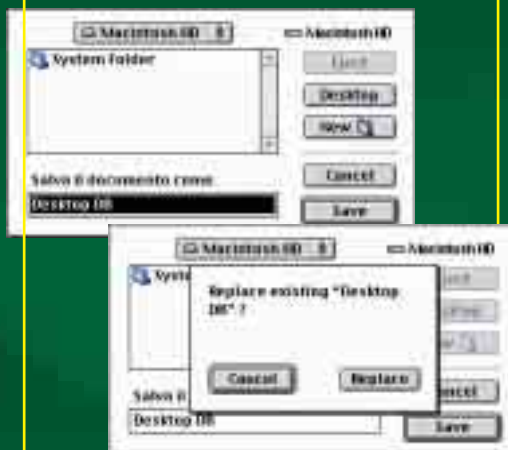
Macintosh HD

Macintosh HD

System Folder

Eject

Desktop

New

Salva il documento come:

Desktop DB

Cancel

Save

Macintosh HD

Macintosh HD

Syste

Replace existing "Desktop DB" ?

Cancel

Replace

Salva il

Desktop DB

Eject

Desktop

New

Cancel

Save